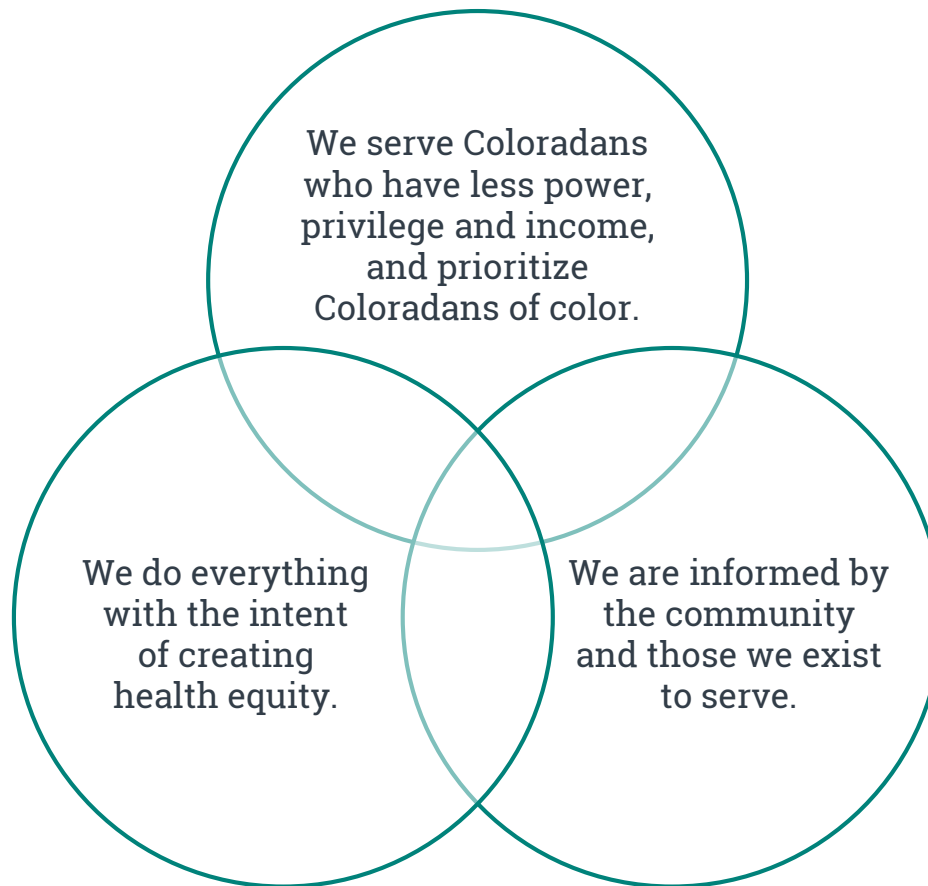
We serve Coloradans who have less power, privilege and income, and prioritize Coloradans of color.

We do everything with the intent of creating health equity.

We are informed by the community and those we exist to serve.